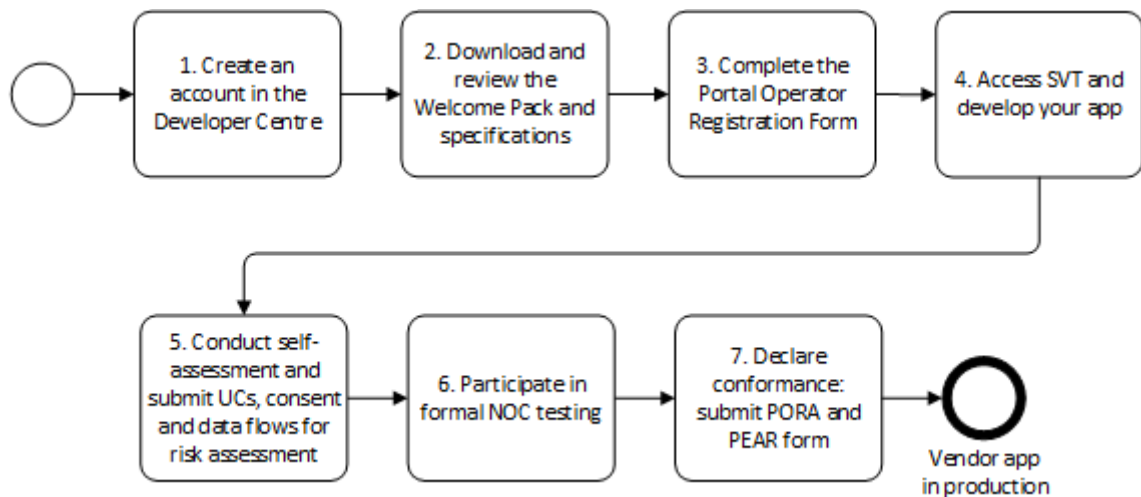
1. Create an account in the Developer Centre

2. Download and review the Welcome Pack and specifications

3. Complete the Portal Operator Registration Form

4. Access SVT and develop your app

5. Conduct self-assessment and submit UCs, consent and data flows for risk assessment

6. Participate in formal NOC testing

7. Declare conformance: submit PORA and PEAR form

Vendor app in production